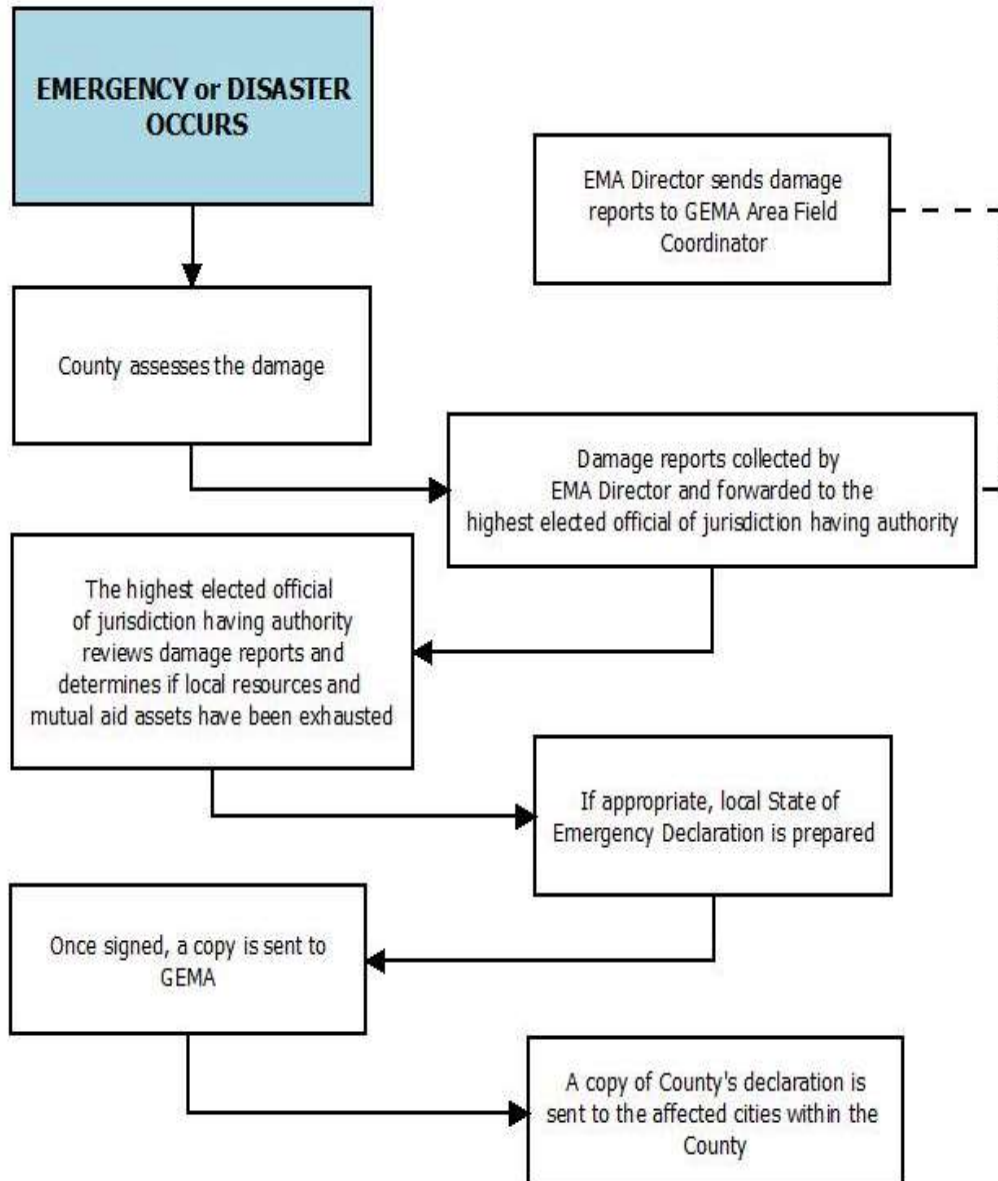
EMERGENCY or DISASTER OCCURS

EMA Director sends damage reports to GEMA Area Field Coordinator

County assesses the damage

Damage reports collected by EMA Director and forwarded to the highest elected official of jurisdiction having authority

The highest elected official of jurisdiction having authority reviews damage reports and determines if local resources and mutual aid assets have been exhausted

If appropriate, local State of Emergency Declaration is prepared

Once signed, a copy is sent to GEMA

A copy of County's declaration is sent to the affected cities within the County